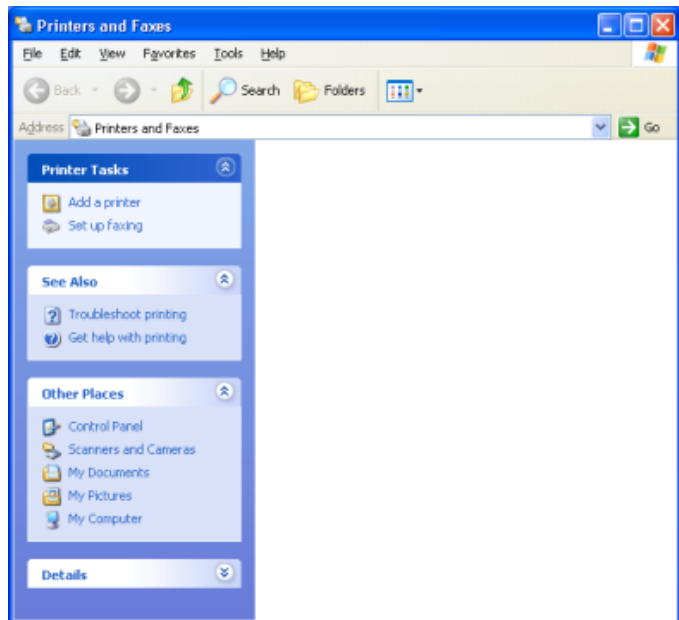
Printers and Faxes

File Edit View Favorites Tools Help

Back Search Folders

Address Printers and Faxes Go

Printer Tasks

Add a printer
Set up faxing

See Also

Troubleshoot printing
Get help with printing

Other Places

Control Panel
Scanners and Cameras
My Documents
My Pictures
My Computer

Details